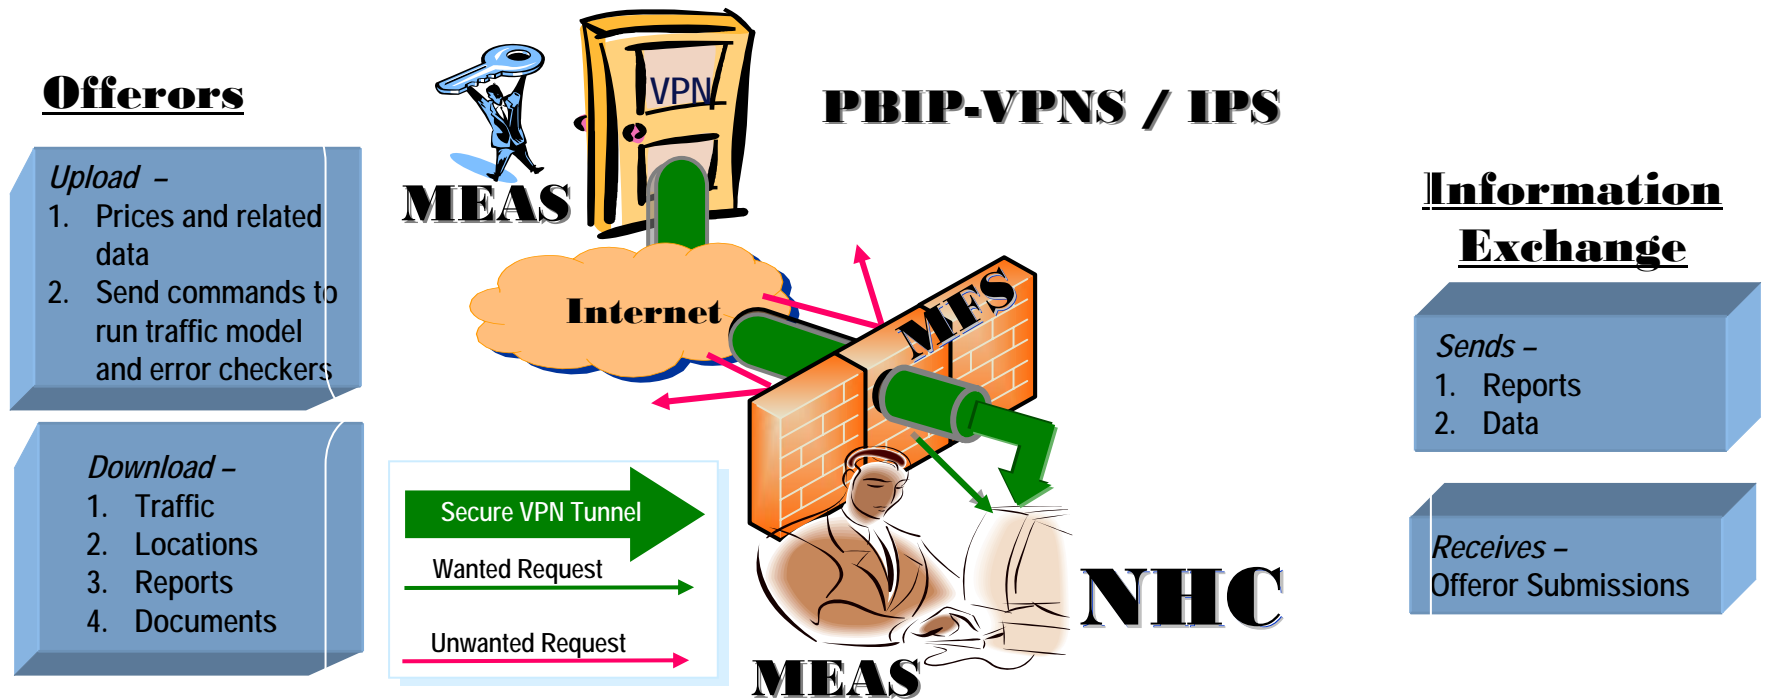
Offerors

Upload –
1. Prices and related data
2. Send commands to run traffic model and error checkers

Download –
1. Traffic
2. Locations
3. Reports
4. Documents

VPN

MEAS

PBIP-VPNS / IPS

Internet

MFS

Secure VPN Tunnel

Wanted Request

Unwanted Request

NHC

MEAS

Information Exchange

Sends –
1. Reports
2. Data

Receives –
Offeror Submissions